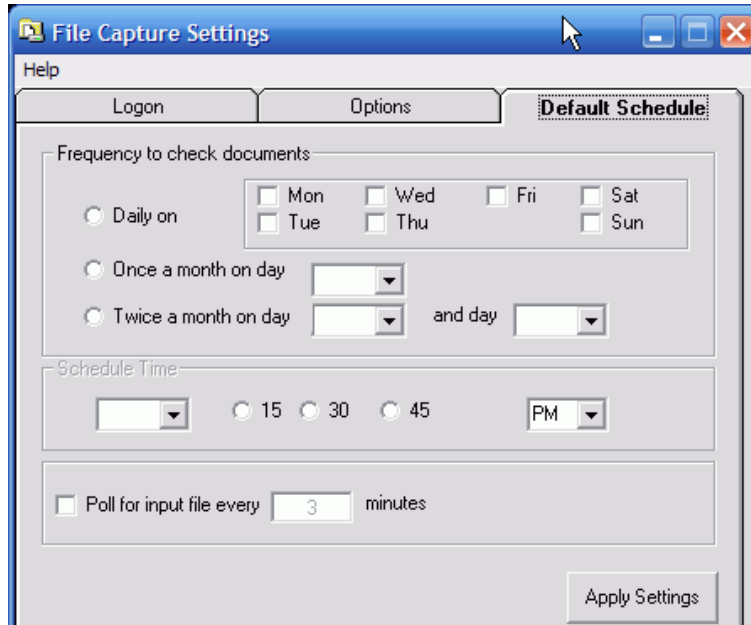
File Capture Settings

Help

Logon | Options | Default Schedule

Frequency to check documents

Daily on

Mon
Tue
Wed
Thu
Fri
Sat
Sun

Once a month on day

Twice a month on day

and day

Schedule Time

15
30
45

PM

Poll for input file every 3 minutes

Apply Settings